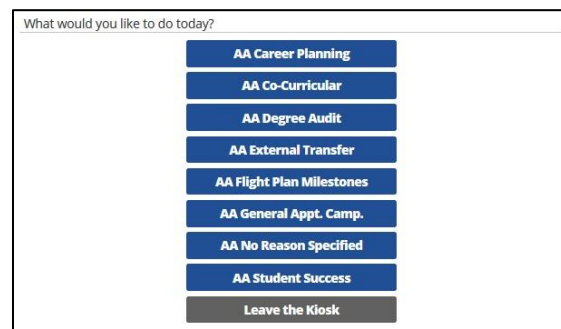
What would you like to do today?

AA Career Planning

AA Co-Curricular

AA Degree Audit

AA External Transfer

AA Flight Plan Milestones

AA General Appt. Camp.

AA No Reason Specified

AA Student Success

Leave the Kiosk